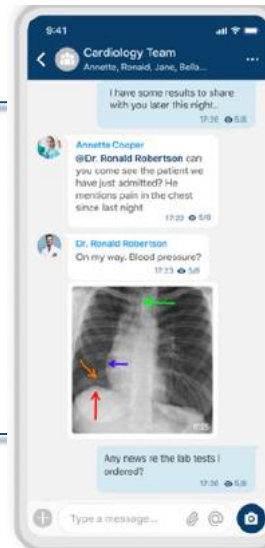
9:41

Cardiology Team
Annette, Ronald, Jane, Bella...

I have some results to share with you later this night..
17:20 5/8

Annette Cooper
@Dr. Ronald Robertson can you come see the patient we have just admitted? He mentions pain in the chest since last night
17:22 5/8

Dr. Ronald Robertson
On my way. Blood pressure?
17:23 5/8

Any news re the lab tests I ordered?
17:35 5/8

Type a message...